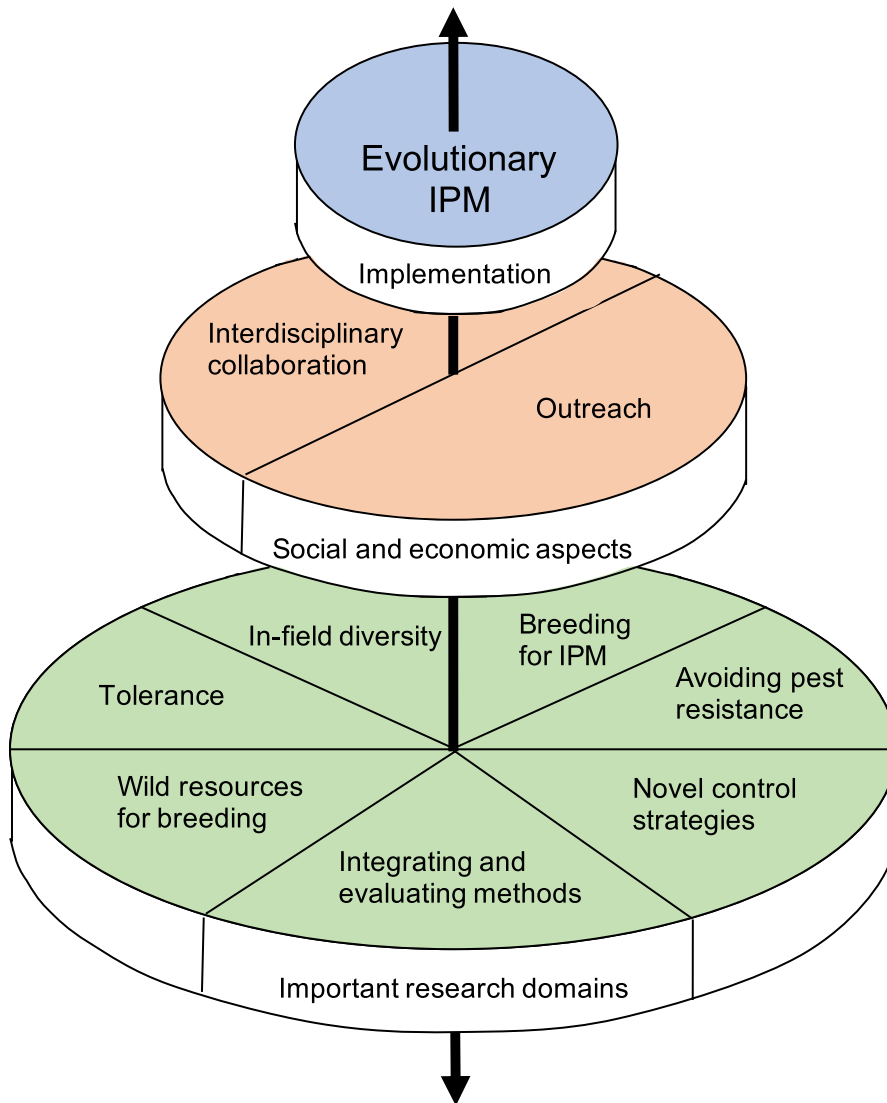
Evolutionary IPM

Implementation

Interdisciplinary collaboration

Outreach

Social and economic aspects

In-field diversity

Breeding for IPM

Tolerance

Avoiding pest resistance

Wild resources for breeding

Novel control strategies

Integrating and evaluating methods

Important research domains